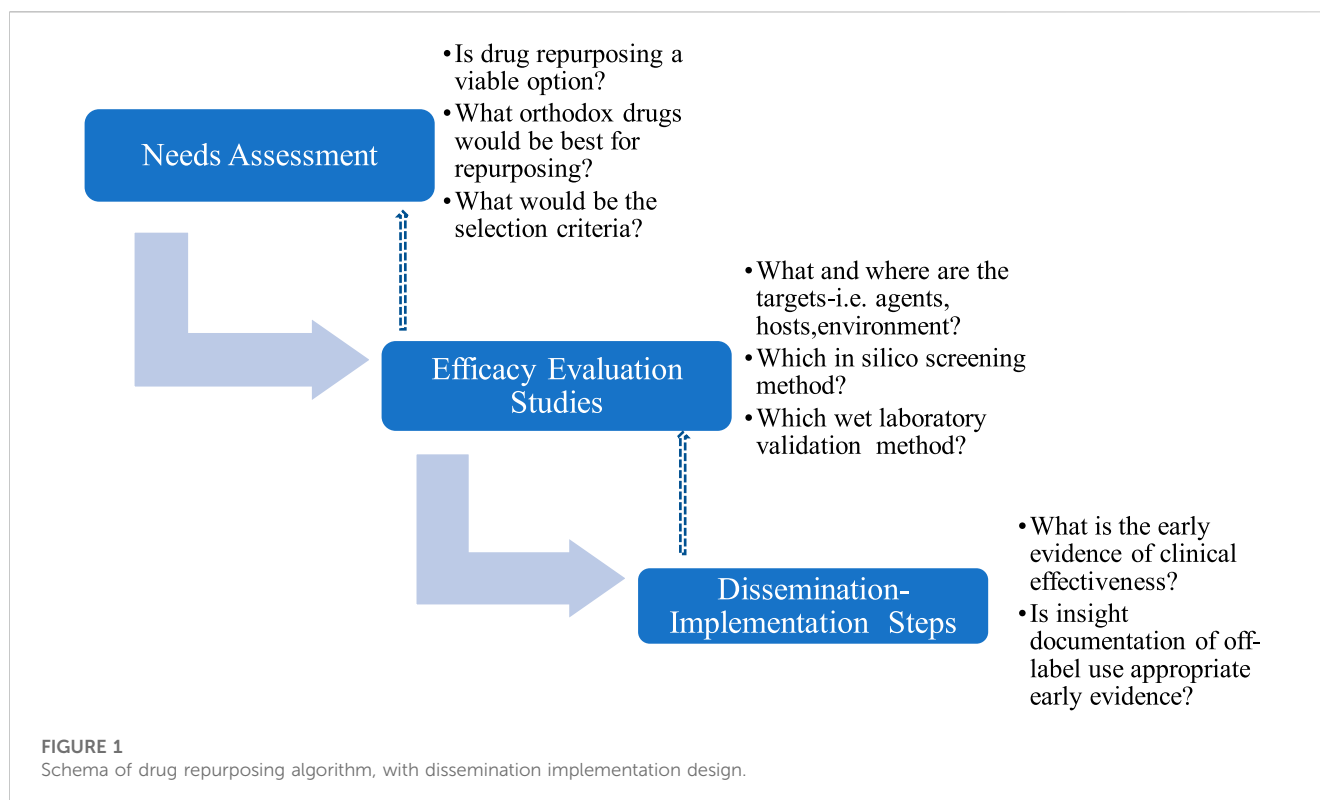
Needs Assessment

• Is drug repurposing a viable option?
• What orthodox drugs would be best for repurposing?
• What would be the selection criteria?

Efficacy Evaluation Studies

• What and where are the targets-i.e. agents, hosts,environment?
• Which in silico screening method?
• Which wet laboratory validation method?

Dissemination-Implementation Steps

• What is the early evidence of clinical effectiveness?
• Is insight documentation of off-label use appropriate early evidence?

FIGURE 1
Schema of drug repurposing algorithm, with dissemination implementation design.